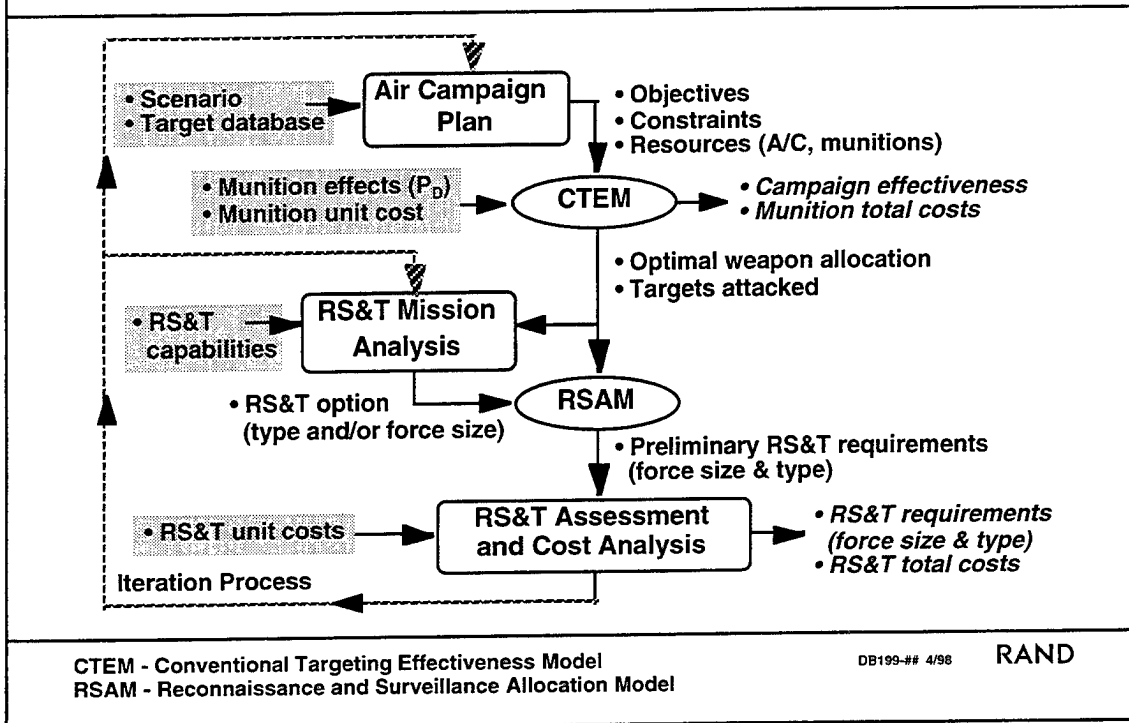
• Scenario
• Target database

Air Campaign Plan

• Objectives
• Constraints
• Resources (A/C, munitions)

• Munition effects ($P_D$)
• Munition unit cost

CTEM

• Campaign effectiveness
• Munition total costs

• Optimal weapon allocation
• Targets attacked

• RS&T capabilities

RS&T Mission Analysis

• RS&T option (type and/or force size)

RSAM

• Preliminary RS&T requirements (force size & type)

• RS&T unit costs

RS&T Assessment and Cost Analysis

• RS&T requirements (force size & type)
• RS&T total costs

Iteration Process

CTEM - Conventional Targeting Effectiveness Model
RSAM - Reconnaissance and Surveillance Allocation Model

DB199-## 4/98

RAND